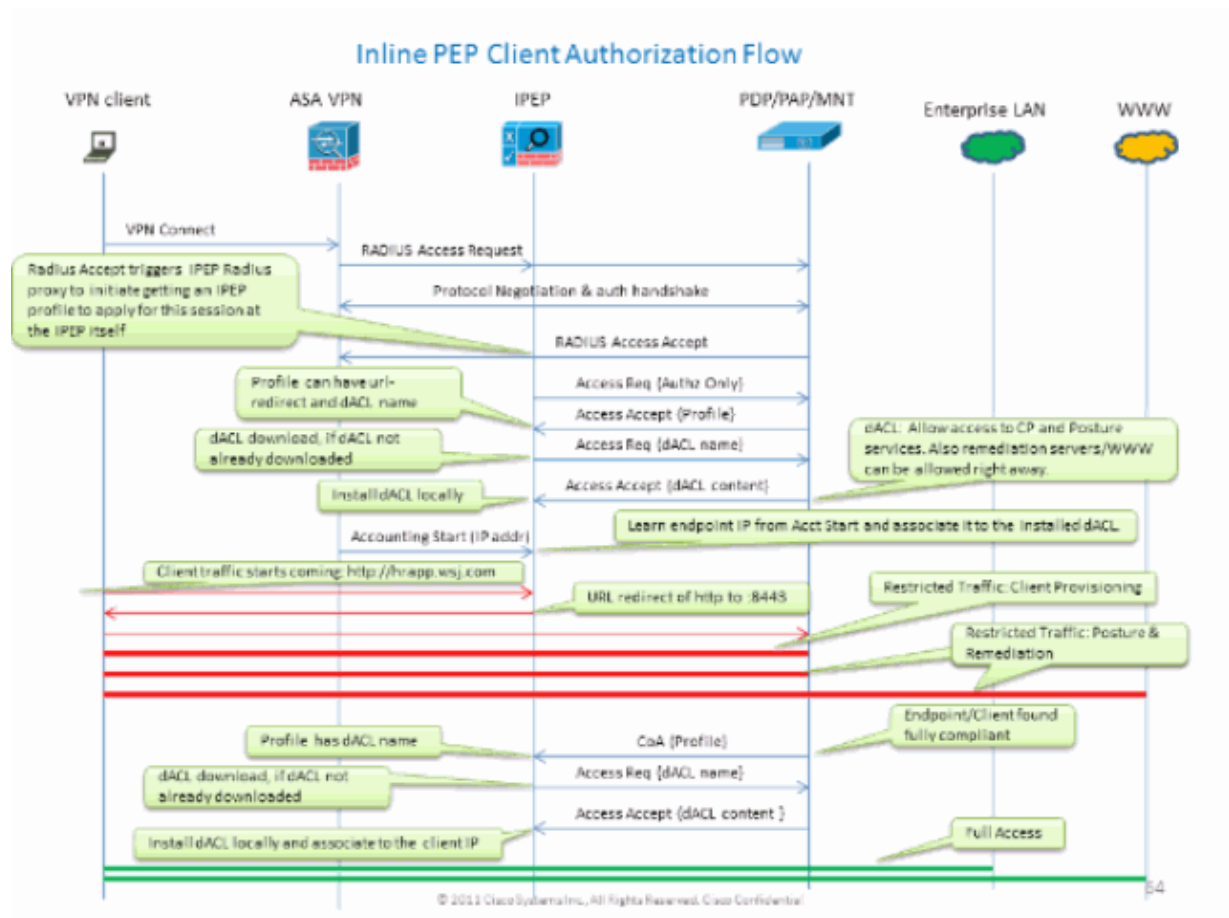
Inline PEP Client Authorization Flow

VPN client

ASA VPN

IPEP

PDP/PAP/MNT

Enterprise LAN

WWW

VPN Connect

RADIUS Access Request

Radius Accept triggers IPEP Radius proxy to initiate getting an IPEP profile to apply for this session at the IPEP itself

Protocol Negotiation & auth handshake

RADIUS Access Accept

Profile can have url-redirect and dACL name

Access Req (Authz Only)

Access Accept (Profile)

dACL download, if dACL not already downloaded

Access Req (dACL name)

dACL: Allow access to CP and Posture services. Also remediation servers/WWW can be allowed right away.

Install dACL locally

Access Accept (dACL content)

Accounting Start (IP addr)

Learn endpoint IP from Acct Start and associate it to the installed dACL

Client traffic starts coming: http://hrapp.wsj.com

URL redirect of http to :8443

Restricted Traffic: Client Provisioning

Restricted Traffic: Posture & Remediation

Endpoint/Client found fully compliant

Profile has dACL name

CoA (Profile)

dACL download, if dACL not already downloaded

Access Req (dACL name)

Access Accept (dACL content )

Install dACL locally and associate to the client IP

Full Access

© 2011 Cisco Systems Inc., All Rights Reserved. Cisco Confidential

64